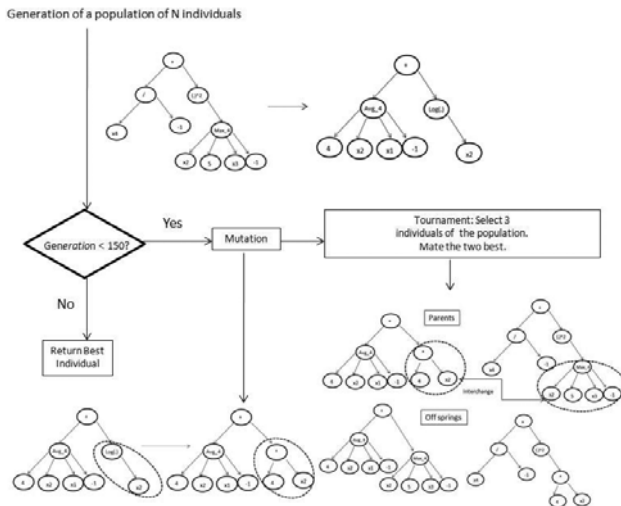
Generation of a population of N individuals

+

/

LP2

x4

-1

Max_4

x2

5

x3

-1

+

Avg_4

Log(.)

4

x2

x1

-1

x2

Generation < 150?

Yes

Mutation

Tournament: Select 3 individuals of the population. Mate the two best.

No

Return Best Individual

Parents

Interchange

Off springs

+

Avg_4

Log(.)

4

x2

x1

-1

x2

+

Avg_4

*

4

x2

x1

-1

4

x2